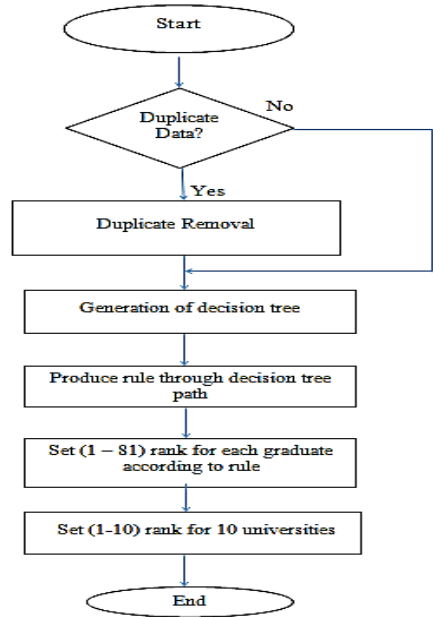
Start

Duplicate Data?

No

Yes

Duplicate Removal

Generation of decision tree

Produce rule through decision tree path

Set (1 – 81) rank for each graduate according to rule

Set (1-10) rank for 10 universities

End